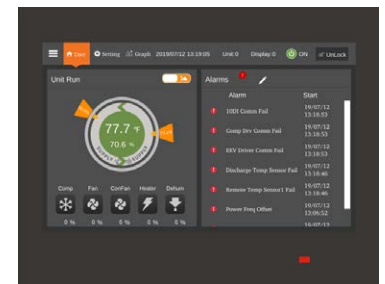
User Setting Graph 2019/07/12 13:19:05 Unit 0 Display 0 ON UnLock

Unit Run

77.7 °F
70.6 %

Comp Fan ConFan Heater Dehum
0 % 0 % 0 % 0 % 0 %

Alarms

Alarm Start

IODI Comm Fail 19/07/12 13:18:53
Comp Drv Comm Fail 19/07/12 13:18:53
EEV Driver Comm Fail 19/07/12 13:18:53
Discharge Temp Sensor Fail 19/07/12 13:18:46
Remote Temp Sensor1 Fail 19/07/12 13:18:46
Power Freq Offset 19/07/12 12:06:52
19/07/12